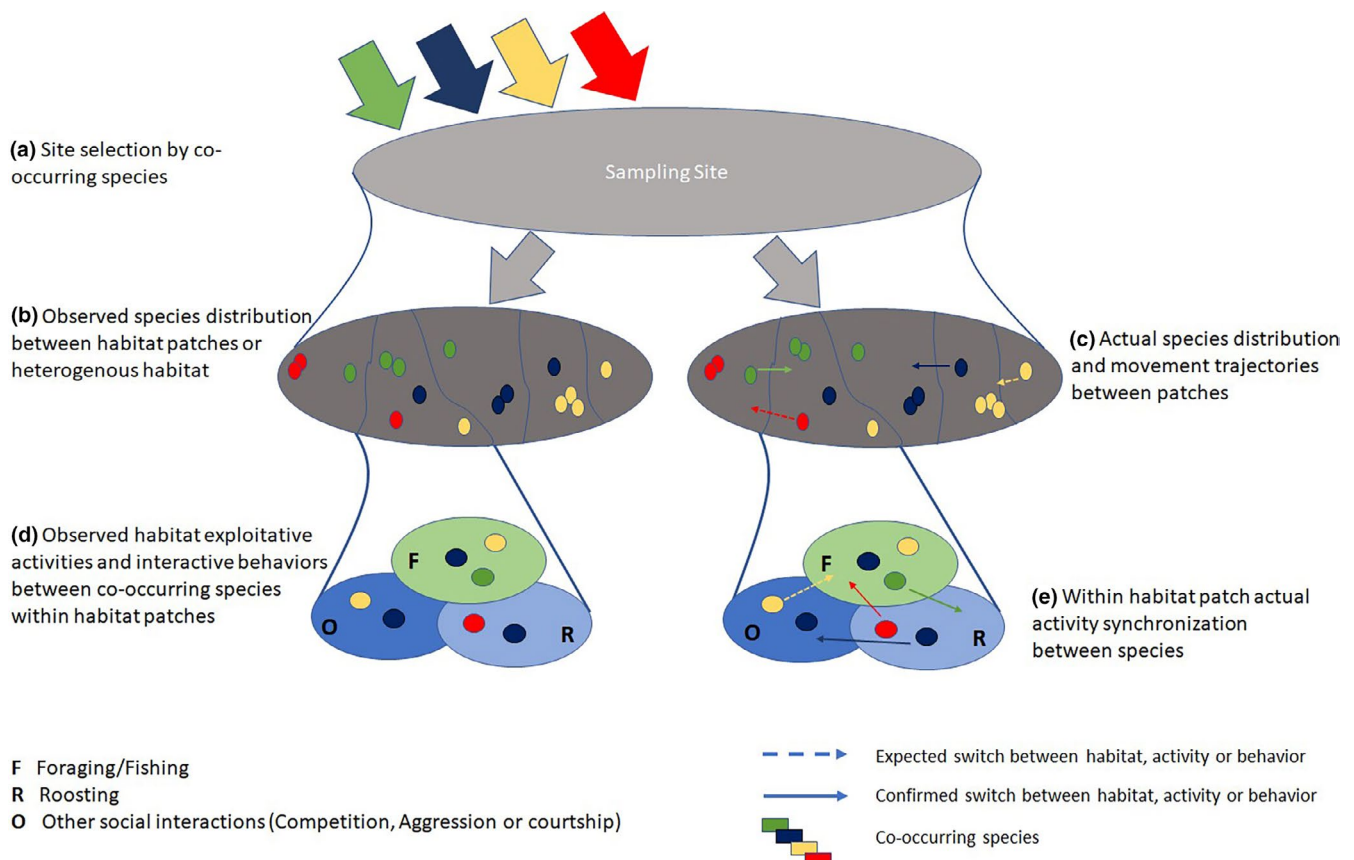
(a) Site selection by co-occurring species

Sampling Site

(b) Observed species distribution between habitat patches or heterogenous habitat

(c) Actual species distribution and movement trajectories between patches

(d) Observed habitat exploitative activities and interactive behaviors between co-occurring species within habitat patches

F

O

R

F

O

R

(e) Within habitat patch actual activity synchronization between species

F Foraging/Fishing
R Roosting
O Other social interactions (Competition, Aggression or courtship)

Expected switch between habitat, activity or behavior

Confirmed switch between habitat, activity or behavior

Co-occurring species